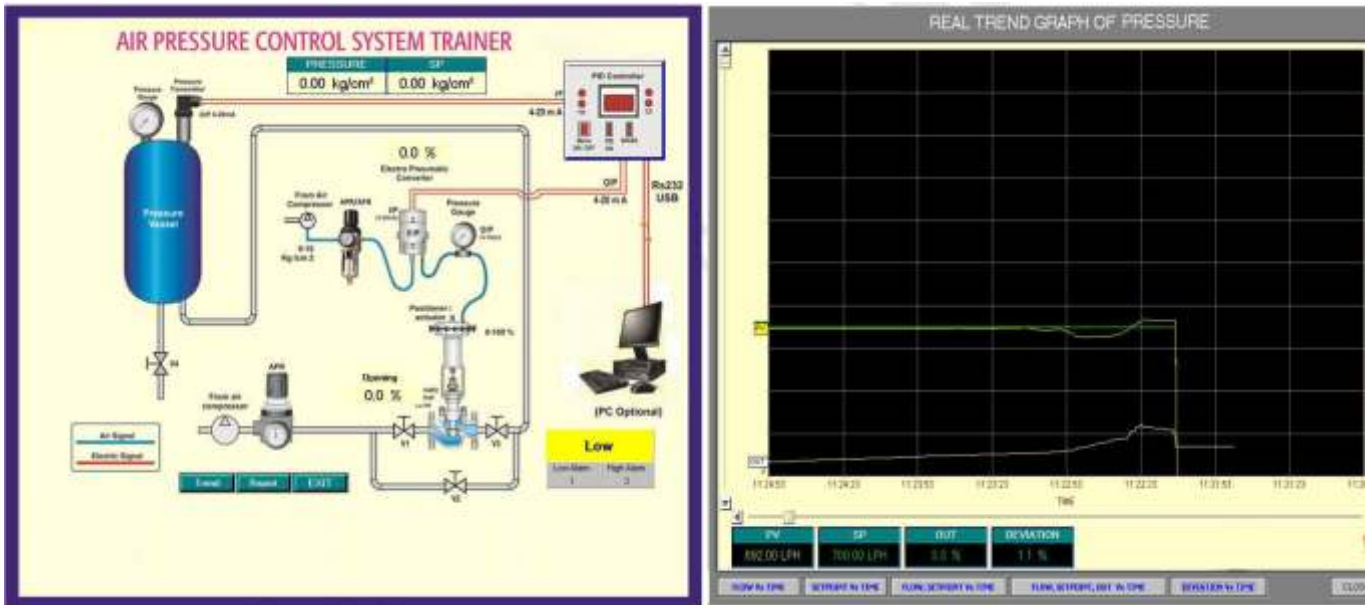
AIR PRESSURE CONTROL SYSTEM TRAINER

| PRESSURE | SP |
|---|---|
| 0.00 kg/cm² | 0.00 kg/cm² |

Pressure Gauge
Pressure Transmitter
O/P 4-20mA
4-20 m A
PID Controller
Pressure Vessel
0.0 %
Electro Pneumatic Converter
From Air Compressor
AFR/AFR
I/P
Pressure Gauge
O/P
4-20 m A
Rs232 USB
0-10 Kg/cm 2
Positioner / actuator
0-100 %
Opening
0.0 %
From air compressor
AFR
V1
V2
V3
V4
(PC Optional)
Air Signal
Electric Signal
Trend
Report
EXIT
Low
Low Alarm 1
High Alarm 3

REAL TREND GRAPH OF PRESSURE

TIME

| PV | SP | OUT | DEVIATION |
|---|---|---|---|
| 692.00 LPH | 700.00 LPH | 0.0 % | 1.1 % |

FLOW Vs TIME
SETPOINT Vs TIME
FLOW, SETPOINT Vs TIME
FLOW, SETPOINT, OUT Vs TIME
DEVIATION Vs TIME
CLOSE